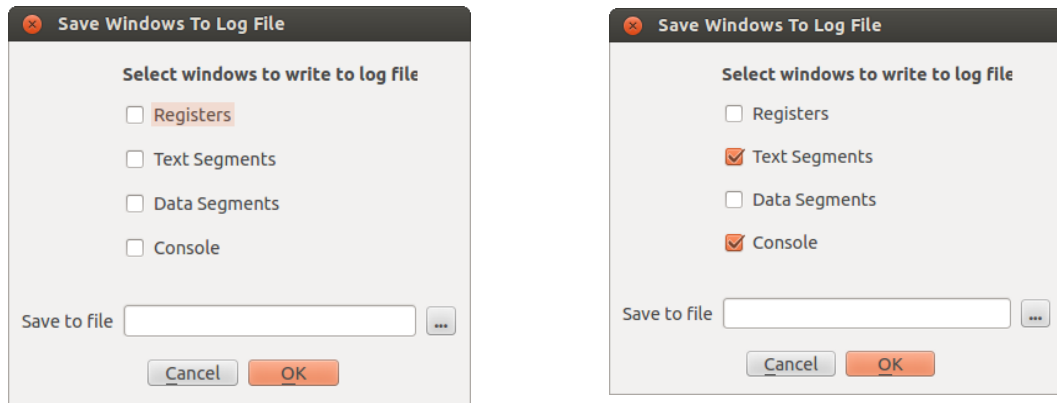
Save Windows To Log File

Select windows to write to log file

Registers

Text Segments

Data Segments

Console

Save to file ...

Cancel OK

Save Windows To Log File

Select windows to write to log file

Registers

Text Segments

Data Segments

Console

Save to file ...

Cancel OK